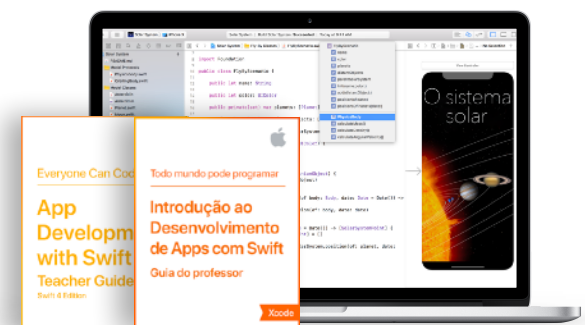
Everyone Can Cod

App Developm with Swift Teacher Guide

Swift 4 Edition

Todo mundo pode programar

Introdução ao Desenvolvimento de Apps com Swift

Guia do professor

Xcode

O sistema solar

import UIKit

public class FlyByScenario {

public var name: String

public let bodies: [Body]

public var velocity: Double = 1.0

solar

planets

Fly-By Dialog

collision